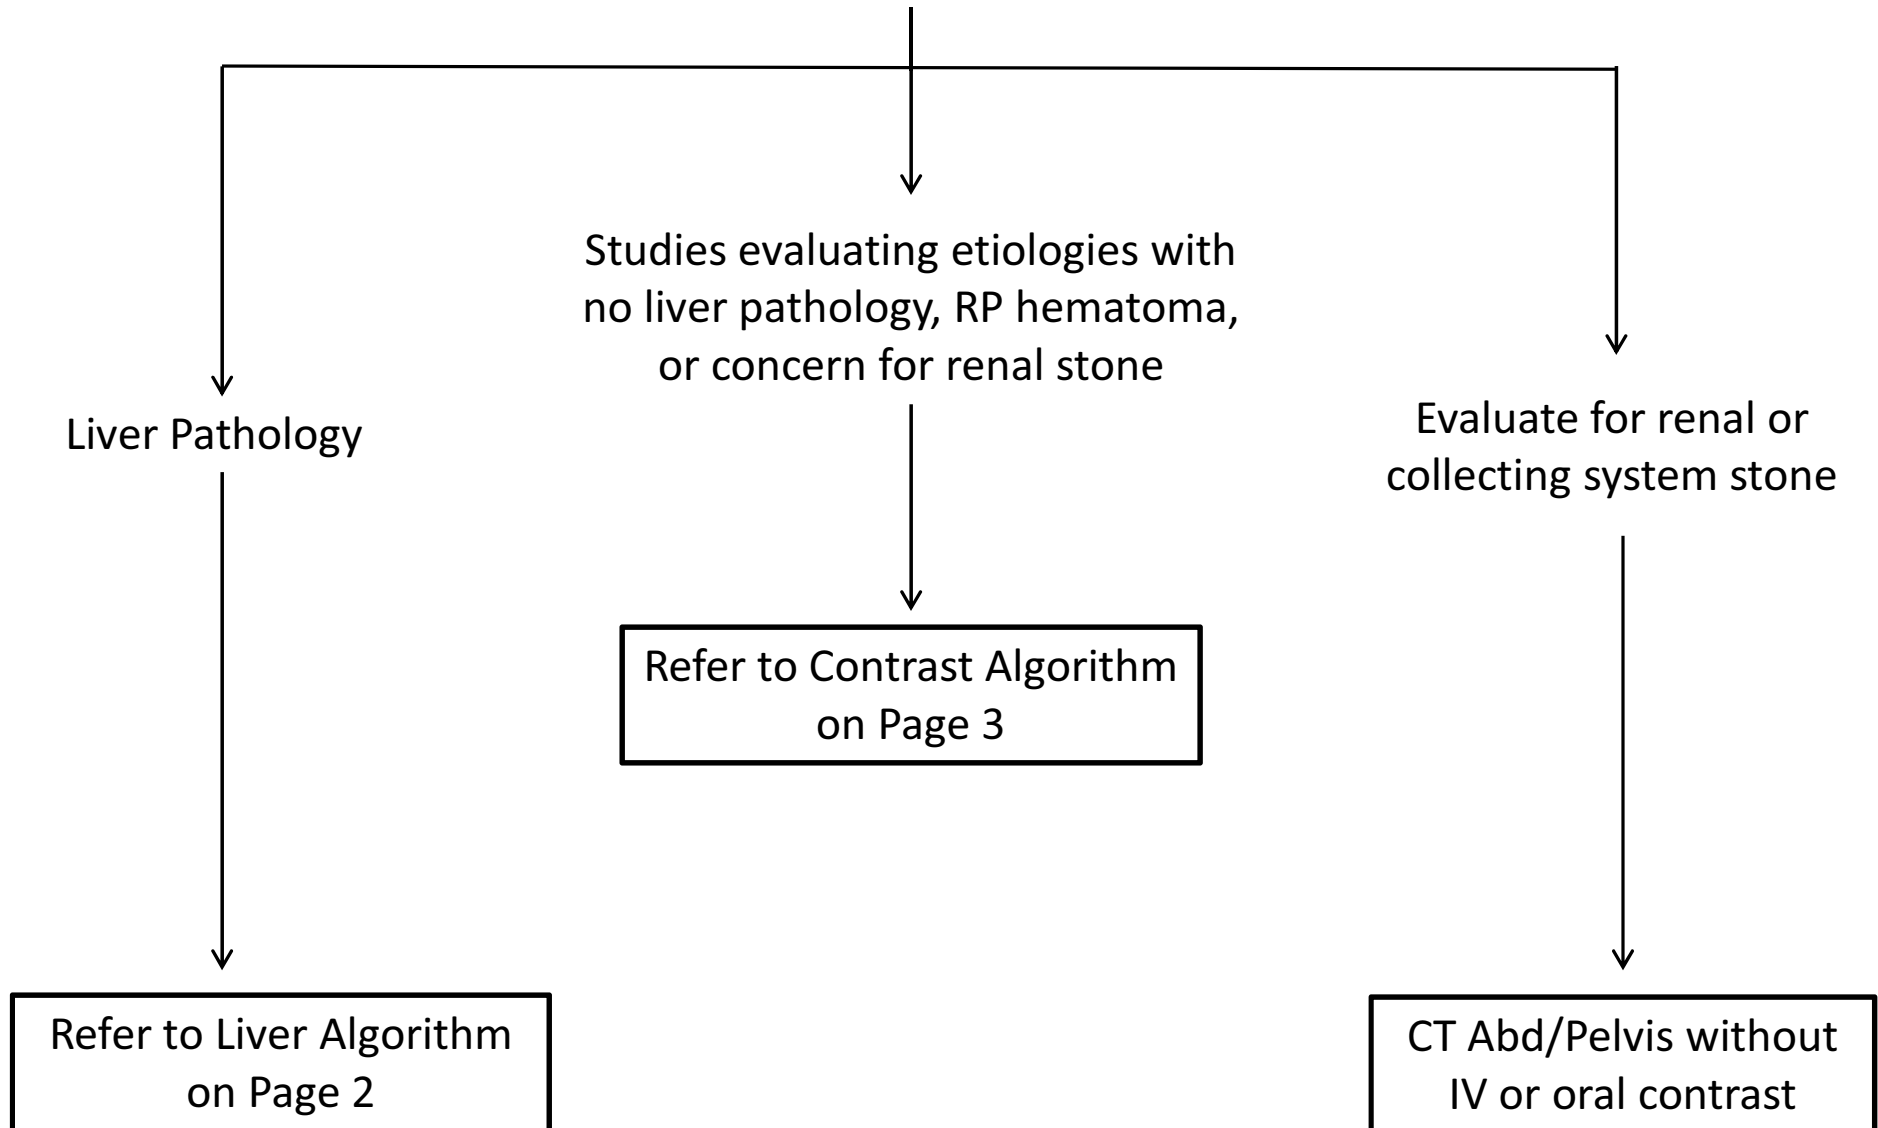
Studies evaluating etiologies with no liver pathology, RP hematoma, or concern for renal stone

Liver Pathology

Evaluate for renal or collecting system stone

Refer to Contrast Algorithm on Page 3

Refer to Liver Algorithm on Page 2

CT Abd/Pelvis without IV or oral contrast